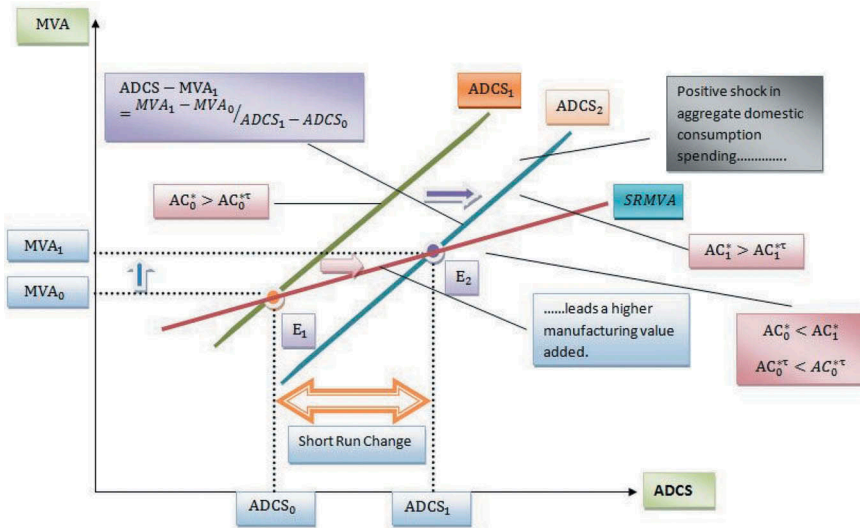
MVA

$ADCS - MVA_1 = {MVA_1 - MVA_0}/{ADCS_1 - ADCS_0}$

$ADCS_1$

$ADCS_2$

Positive shock in aggregate domestic consumption spending..............

$AC_0^* > AC_0^{*\tau}$

$SRMVA$

$MVA_1$

$AC_1^* > AC_1^{*\tau}$

$MVA_0$

$E_2$

$E_1$

......leads a higher manufacturing value added.

$AC_0^* < AC_1^*$

$AC_0^{*\tau} < AC_0^{*\tau}$

Short Run Change

$ADCS_0$

$ADCS_1$

ADCS